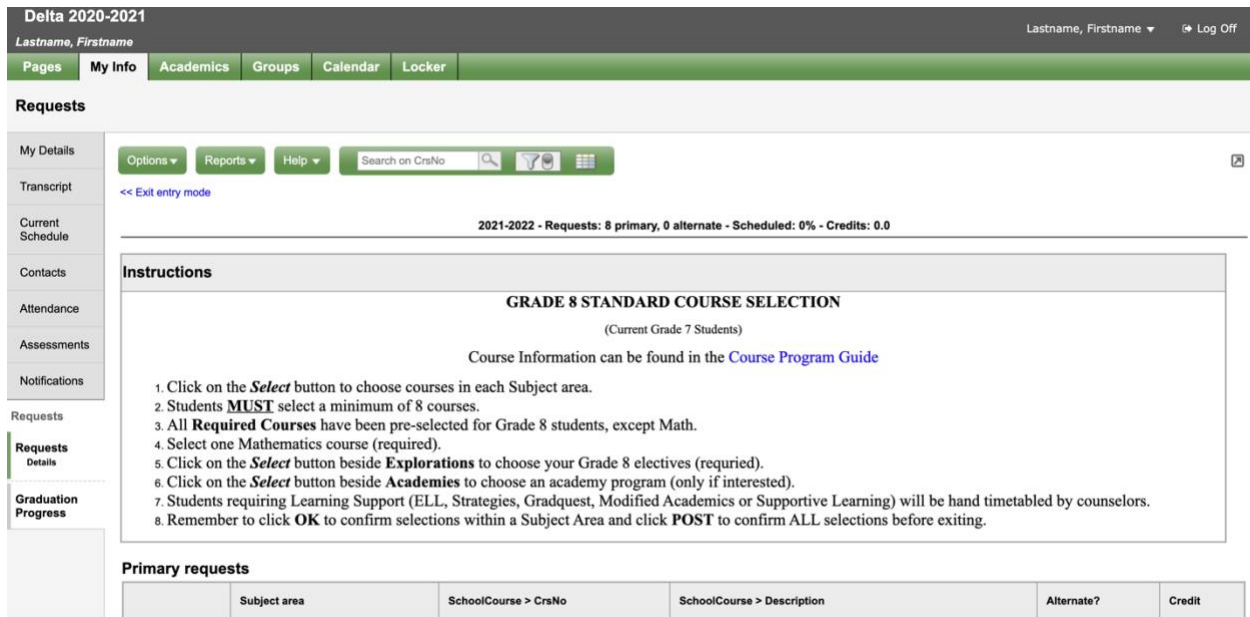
Delta 2020-2021
Lastname, Firstname

Lastname, Firstname ▾ Log Off

Pages | My Info | Academics | Groups | Calendar | Locker

Requests

My Details
Transcript
Current Schedule
Contacts
Attendance
Assessments
Notifications
Requests
Requests
Details
Graduation Progress

Options ▾ Reports ▾ Help ▾ Search on CrsNo

<< Exit entry mode

2021-2022 - Requests: 8 primary, 0 alternate - Scheduled: 0% - Credits: 0.0

Instructions

GRADE 8 STANDARD COURSE SELECTION

(Current Grade 7 Students)

Course Information can be found in the Course Program Guide

1. Click on the *Select* button to choose courses in each Subject area.
2. Students MUST select a minimum of 8 courses.
3. All **Required Courses** have been pre-selected for Grade 8 students, except Math.
4. Select one Mathematics course (required).
5. Click on the *Select* button beside **Explorations** to choose your Grade 8 electives (requried).
6. Click on the *Select* button beside **Academies** to choose an academy program (only if interested).
7. Students requiring Learning Support (ELL, Strategies, Gradquest, Modified Academics or Supportive Learning) will be hand timetabled by counselors.
8. Remember to click **OK** to confirm selections within a Subject Area and click **POST** to confirm ALL selections before exiting.

Primary requests

| | Subject area | SchoolCourse > CrsNo | SchoolCourse > Description | Alternate? | Credit |
|---|---|---|---|---|---|